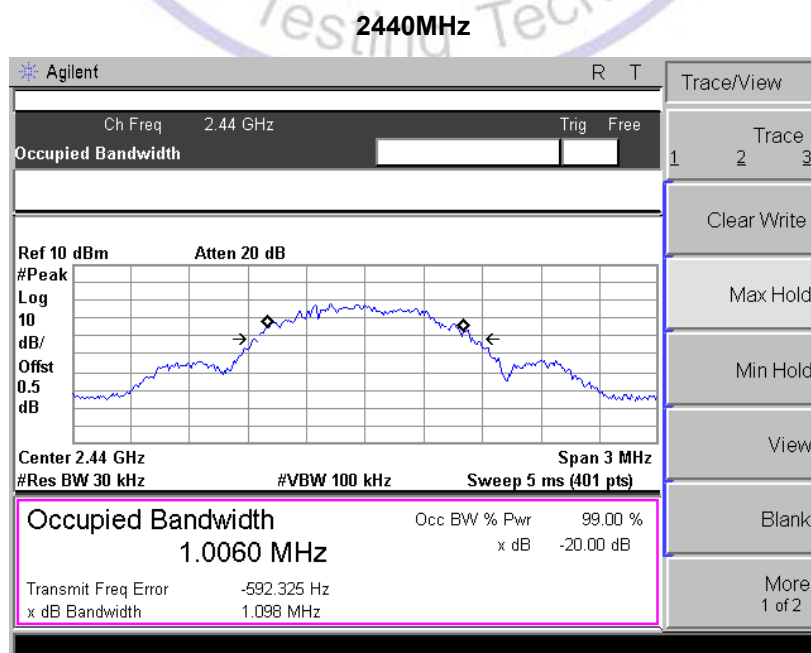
Testing Tech

2440MHz

Agilent R T

Ch Freq 2.44 GHz Trig Free

Occupied Bandwidth

Ref 10 dBm Atten 20 dB

#Peak
Log
10
dB/
Offst
0.5
dB

Center 2.44 GHz Span 3 MHz
#Res BW 30 kHz #VBW 100 kHz Sweep 5 ms (401 pts)

Occupied Bandwidth
1.0060 MHz

Occ BW % Pwr 99.00 %
x dB -20.00 dB

Transmit Freq Error -592.325 Hz
x dB Bandwidth 1.098 MHz

Trace/View

Trace
1 2 3

Clear Write

Max Hold

Min Hold

View

Blank

More
1 of 2